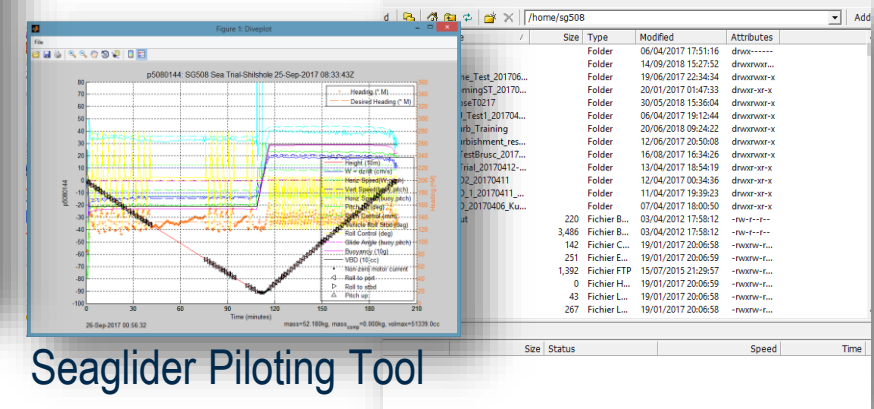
Figure 1: Diveplot

File

p5080144: SG508 Sea Trial-Shitshole 25-Sep-2017 08:33:43Z

Heading (° M)
Desired Heading (° M)
Height (5m)
W = dz/dt (cm/s)
Horiz Speed(W,pitch)
Vert Speed(buoy,pitch)
Horiz Speed(buoy,pitch)
Pitch (deg)
Pitch Control (mm)
Vehicle Roll Slide (deg)
Roll Control (deg)
Glide Angle (buoy,pitch)
Buoyancy (10g)
VBD (10/cc)
Non-zero motor current
Roll to port
Roll to stbd
Pitch up

p5080144

Time (minutes)

26-Sep-2017 00:56:32

mass=52.180kg, mass$_{comp}$=0.000kg, volmax=51339.0cc

80 70 60 50 40 30 20 10 0 -10 -20 -30 -40 -50 -60 -70 -80 -90 -100

0 30 60 90 120 150 180 210

/home/sg508

Add

| | Size | Type | Modified | Attributes |
|---|---|---|---|---|
| | | Folder | 06/04/2017 17:51:16 | drwx------ |
| | | Folder | 14/09/2018 15:27:52 | drwxrwxr-x |
| ne_Test_201706... | | Folder | 19/06/2017 22:34:34 | drwxrwxr-x |
| rningST_20170... | | Folder | 20/01/2017 01:47:33 | drwxr-xr-x |
| seT0217 | | Folder | 30/05/2018 15:36:04 | drwxrwxr-x |
| _Test1_201704... | | Folder | 06/04/2017 19:12:44 | drwxrwxr-x |
| rb_Training | | Folder | 20/06/2018 09:24:22 | drwxrwxr-x |
| rbishment_res... | | Folder | 12/06/2017 20:50:08 | drwxrwxr-x |
| TestBrusc_2017... | | Folder | 16/08/2017 16:34:26 | drwxrwxr-x |
| _Test1_20170412-... | | Folder | 12/04/2017 18:54:19 | drwxr-xr-x |
| D2_20170411 | | Folder | 12/04/2017 00:34:36 | drwxrwxr-x |
| D_1_20170411_... | | Folder | 11/04/2017 19:39:23 | drwxrwxr-x |
| D_20170406_Ku... | | Folder | 07/04/2017 18:00:50 | drwxrwxr-x |
| ut | 220 | Fichier B... | 03/04/2012 17:58:12 | -rw-r--r-- |
| | 3,486 | Fichier B... | 03/04/2012 17:58:12 | -rw-r--r-- |
| | 142 | Fichier C... | 19/01/2017 20:06:58 | -rwxrw-r... |
| | 251 | Fichier E... | 19/01/2017 20:06:58 | -rwxrw-r... |
| | 1,392 | Fichier FTP | 15/07/2015 21:29:57 | -rwxrw-r... |
| | 0 | Fichier H... | 19/01/2017 20:06:59 | -rwxrw-r... |
| | 43 | Fichier L... | 19/01/2017 20:06:58 | -rwxrw-r... |
| | 267 | Fichier L... | 19/01/2017 20:06:58 | -rwxrw-r... |

Size Status Speed Time

Seaglider Piloting Tool